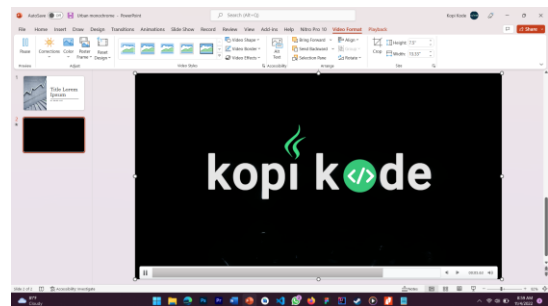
AutoSave Off Ulkaje menoskorsmo - PowerPoint

Search (Alt+Q)

Kopi Kode

File Home Insert Draw Design Transitions Animations Slide Show Record Review View Add-ins Help Nitro Pro 10 Video Format Playback

Preview

Corrections Color Poster Frame Reset Design

Adjust

Video Styles

Video Shape Video Border Video Effects

Alt Text

Accessibility

Bring Forward Send Backward Selection Pane

Align Group Rotate

Arrange

Crop

Height: 7.5" Width: 13.33"

Size

1

Title Lorem Ipsum

2

kopi kode

Slide 2 of 2 Accessibility: Investigate

Notes

89°F Cloudy